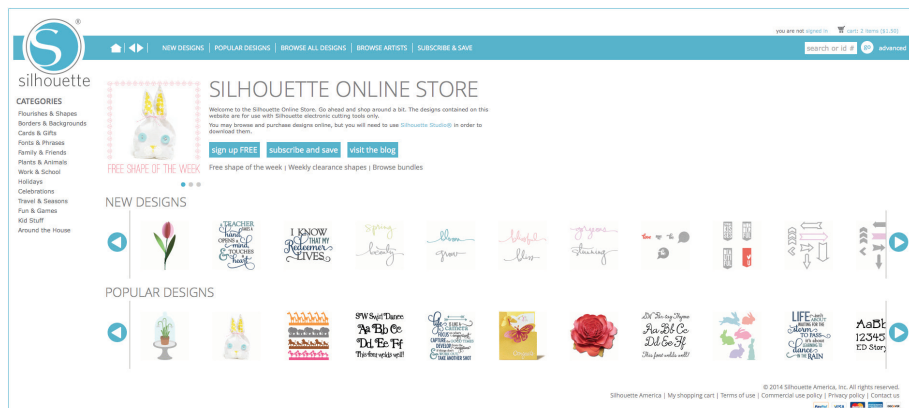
you are not signed in   cart: 2 items ($1.98)

silhouette

NEW DESIGNS | POPULAR DESIGNS | BROWSE ALL DESIGNS | BROWSE ARTISTS | SUBSCRIBE & SAVE

search or id #   advanced

CATEGORIES
Flourishes & Shapes
Borders & Backgrounds
Cards & Gifts
Fonts & Phrases
Family & Friends
Plants & Animals
Work & School
Holidays
Celebrations
Travel & Seasons
Fun & Games
Kid Stuff
Around the House

FREE SHAPE OF THE WEEK

SILHOUETTE ONLINE STORE

Welcome to the Silhouette Online Store. Go ahead and shop around a bit. The designs contained on this website are for use with Silhouette electronic cutting tools only.

You may browse and purchase designs online, but you will need to use Silhouette Studio® in order to download them.

sign up FREE   subscribe and save   visit the blog

Free shape of the week | Weekly clearance shapes | Browse bundles

NEW DESIGNS

A TEACHER takes a hand OPENS a mind & TOUCHES a heart

I KNOW THAT MY Redeemer LIVES

spring beauty

bloom grow

blissful bliss

gorgeous stunning

POPULAR DESIGNS

SW Swirl Dance Aa Bb Cc Dd Ee Ff This font welds well!

TAKE ANOTHER SHOT

DN Tea-cup Thyme Aa Bb Cc Dd Ee Ff This font welds well!

LIFE isn't about WAITING FOR THE Storm TO PASS... it's about learning to dance in the RAIN

AaBb 12345 ED Story

© 2014 Silhouette America, Inc. All rights reserved.
Silhouette America | My shopping cart | Terms of use | Commercial use policy | Privacy policy | Contact us